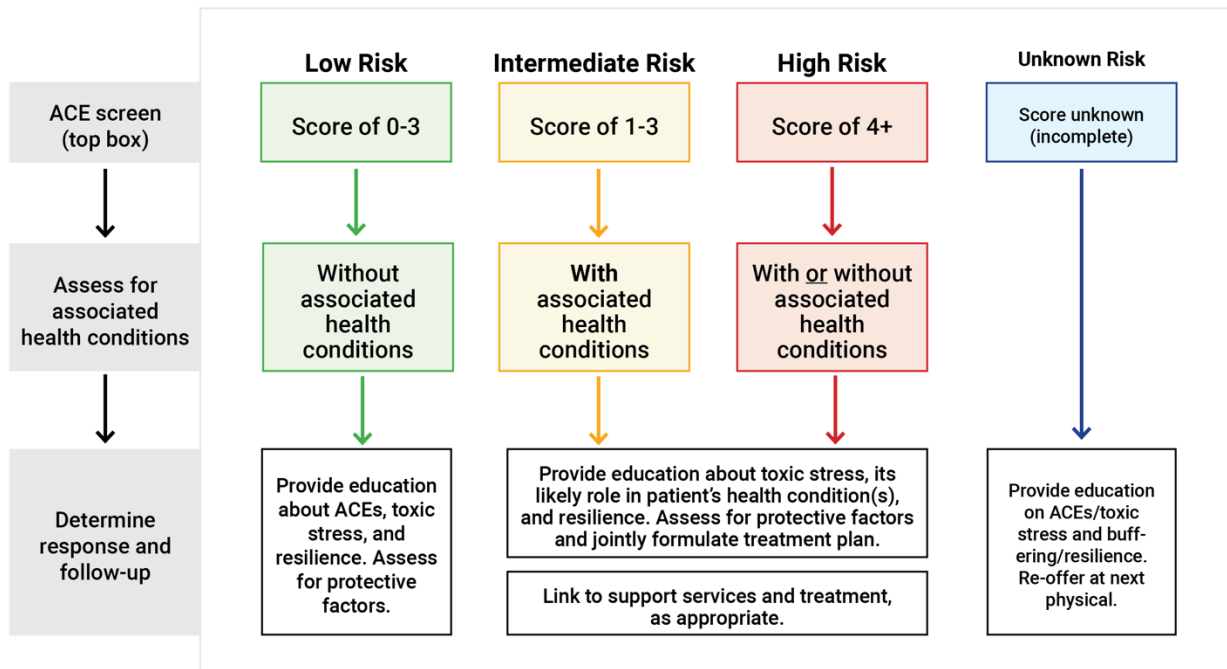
Low Risk

Intermediate Risk

High Risk

Unknown Risk

ACE screen (top box)

Score of 0-3

Score of 1-3

Score of 4+

Score unknown (incomplete)

Assess for associated health conditions

Without associated health conditions

With associated health conditions

With or without associated health conditions

Determine response and follow-up

Provide education about ACEs, toxic stress, and resilience. Assess for protective factors.

Provide education about toxic stress, its likely role in patient's health condition(s), and resilience. Assess for protective factors and jointly formulate treatment plan.

Link to support services and treatment, as appropriate.

Provide education on ACEs/toxic stress and buffering/resilience. Re-offer at next physical.